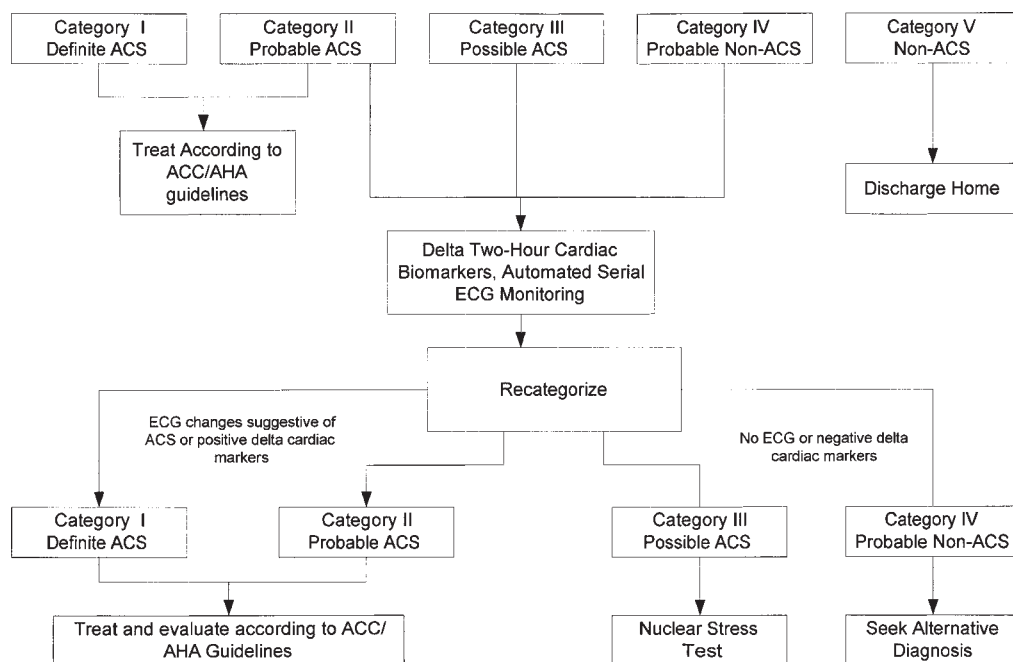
Category I
Definite ACS

Category II
Probable ACS

Category III
Possible ACS

Category IV
Probable Non-ACS

Category V
Non-ACS

Treat According to ACC/AHA guidelines

Discharge Home

Delta Two-Hour Cardiac Biomarkers, Automated Serial ECG Monitoring

Recategorize

ECG changes suggestive of ACS or positive delta cardiac markers

No ECG or negative delta cardiac markers

Category I
Definite ACS

Category II
Probable ACS

Category III
Possible ACS

Category IV
Probable Non-ACS

Treat and evaluate according to ACC/ AHA Guidelines

Nuclear Stress Test

Seek Alternative Diagnosis